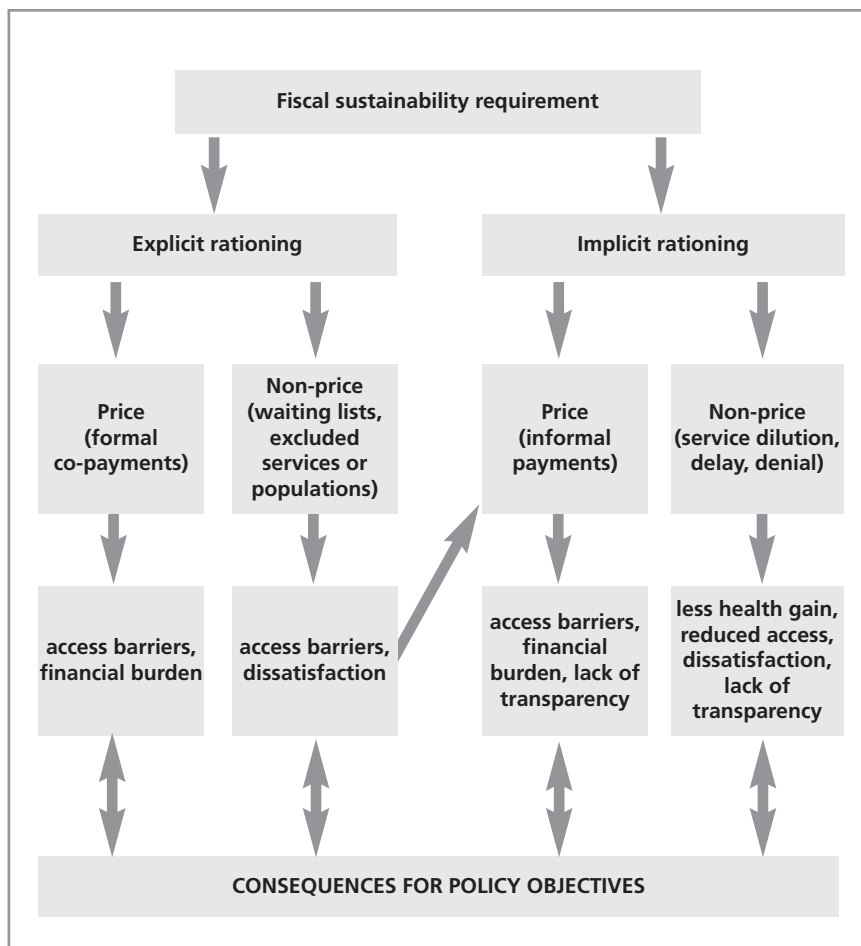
Fiscal sustainability requirement

Explicit rationing

Implicit rationing

Price (formal co-payments)

Non-price (waiting lists, excluded services or populations)

Price (informal payments)

Non-price (service dilution, delay, denial)

access barriers, financial burden

access barriers, dissatisfaction

access barriers, financial burden, lack of transparency

less health gain, reduced access, dissatisfaction, lack of transparency

CONSEQUENCES FOR POLICY OBJECTIVES